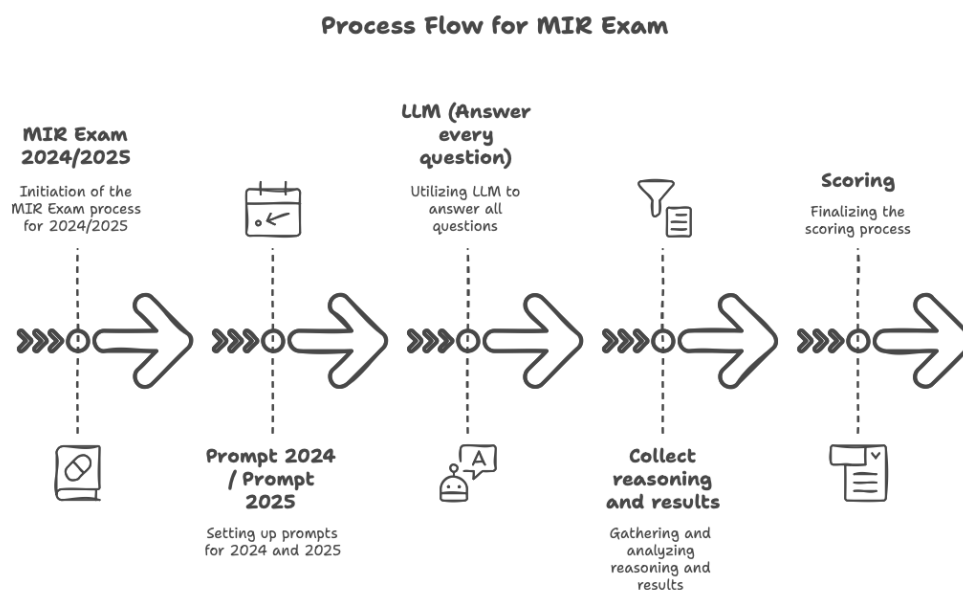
Process Flow for MIR Exam

MIR Exam 2024/2025

Initiation of the MIR Exam process for 2024/2025

Prompt 2024 / Prompt 2025

Setting up prompts for 2024 and 2025

LLM (Answer every question)

Utilizing LLM to answer all questions

A

Collect reasoning and results

Gathering and analyzing reasoning and results

Scoring

Finalizing the scoring process